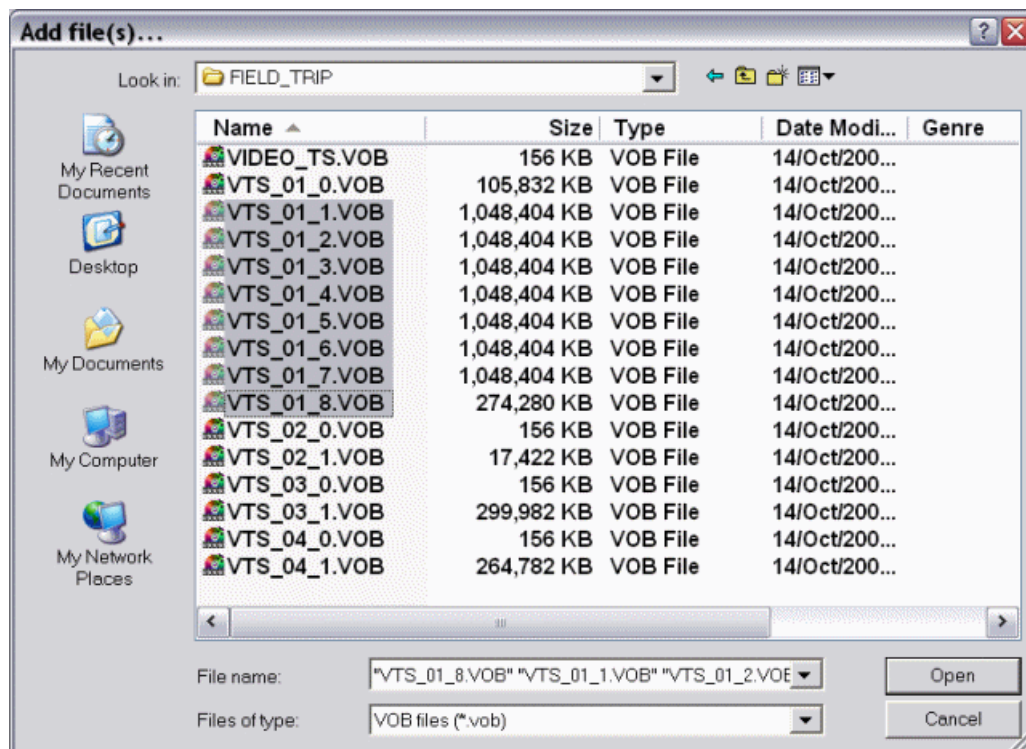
Add file(s)...

Look in: FIELD_TRIP

My Recent Documents

Desktop

My Documents

My Computer

My Network Places

| Name | Size | Type | Date Modi... | Genre |
|---|---|---|---|---|
| VIDEO_TS.VOB | 156 KB | VOB File | 14/Oct/200... | |
| VTS_01_0.VOB | 105,832 KB | VOB File | 14/Oct/200... | |
| VTS_01_1.VOB | 1,048,404 KB | VOB File | 14/Oct/200... | |
| VTS_01_2.VOB | 1,048,404 KB | VOB File | 14/Oct/200... | |
| VTS_01_3.VOB | 1,048,404 KB | VOB File | 14/Oct/200... | |
| VTS_01_4.VOB | 1,048,404 KB | VOB File | 14/Oct/200... | |
| VTS_01_5.VOB | 1,048,404 KB | VOB File | 14/Oct/200... | |
| VTS_01_6.VOB | 1,048,404 KB | VOB File | 14/Oct/200... | |
| VTS_01_7.VOB | 1,048,404 KB | VOB File | 14/Oct/200... | |
| VTS_01_8.VOB | 274,280 KB | VOB File | 14/Oct/200... | |
| VTS_02_0.VOB | 156 KB | VOB File | 14/Oct/200... | |
| VTS_02_1.VOB | 17,422 KB | VOB File | 14/Oct/200... | |
| VTS_03_0.VOB | 156 KB | VOB File | 14/Oct/200... | |
| VTS_03_1.VOB | 299,982 KB | VOB File | 14/Oct/200... | |
| VTS_04_0.VOB | 156 KB | VOB File | 14/Oct/200... | |
| VTS_04_1.VOB | 264,782 KB | VOB File | 14/Oct/200... | |

File name: "VTS_01_8.VOB" "VTS_01_1.VOB" "VTS_01_2.VOE

Open

Files of type: VOB files (*.vob)

Cancel